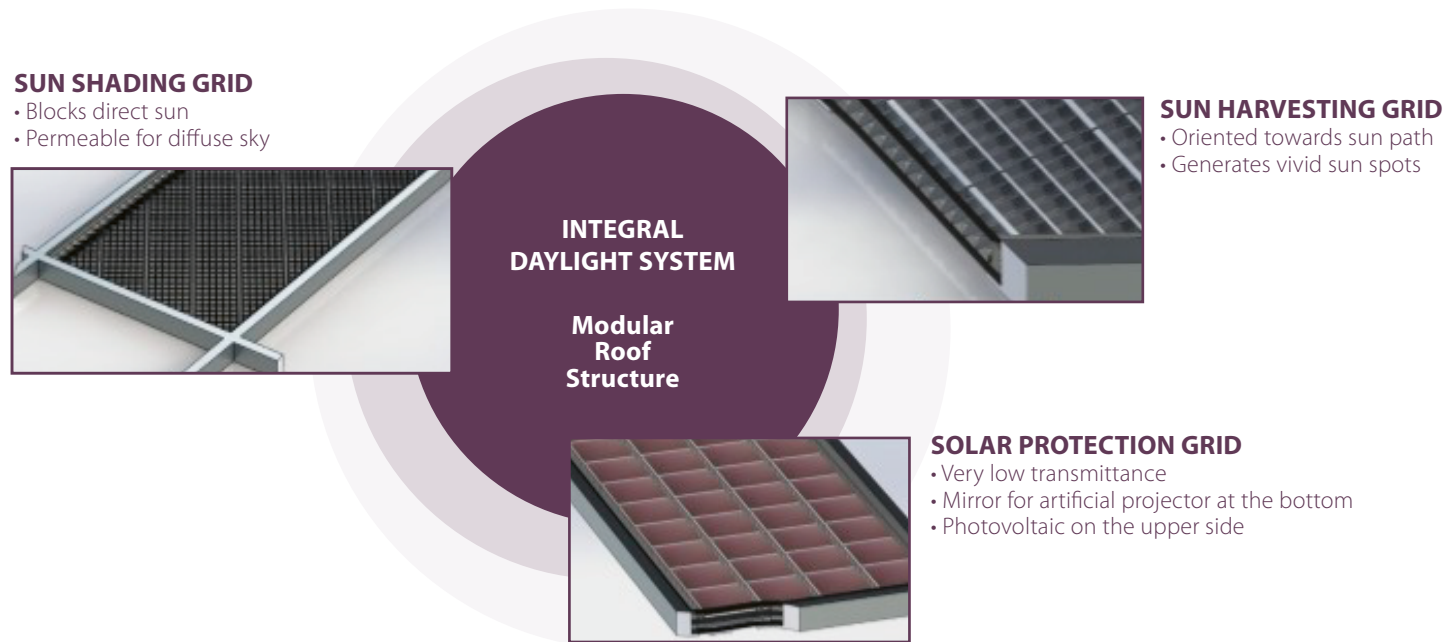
SUN SHADING GRID
• Blocks direct sun
• Permeable for diffuse sky

INTEGRAL DAYLIGHT SYSTEM

Modular Roof Structure

SUN HARVESTING GRID
• Oriented towards sun path
• Generates vivid sun spots

SOLAR PROTECTION GRID
• Very low transmittance
• Mirror for artificial projector at the bottom
• Photovoltaic on the upper side